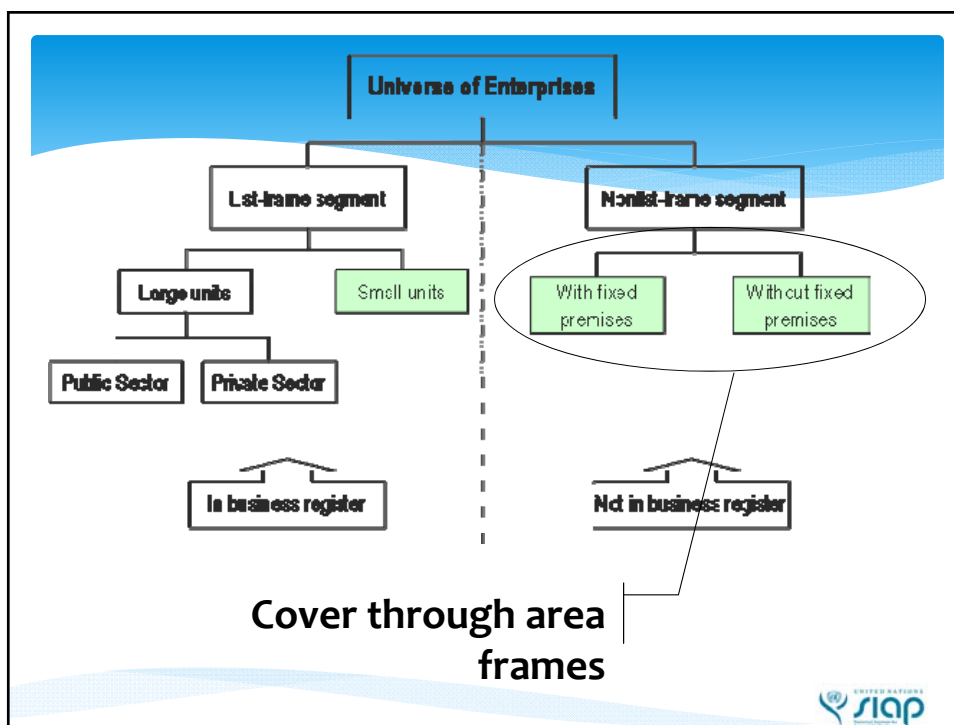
Universe of Enterprises

List-frame segment

Nonlist-frame segment

Large units

Small units

With fixed premises

Without fixed premises

Public Sector

Private Sector

In business register

Not in business register

Cover through area frames

UNITED NATIONS
siap